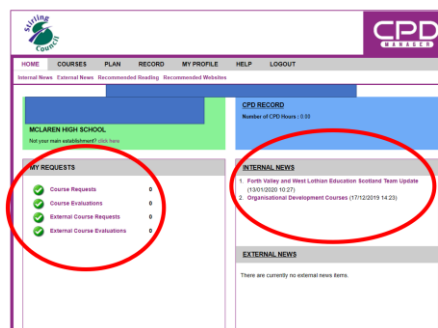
Stirling Council

CPD MANAGER

HOME COURSES PLAN RECORD MY PROFILE HELP LOGOUT

Internal News External News Recommended Reading Recommended Websites

MCLAREN HIGH SCHOOL

Not your main establishment? click here

CPD RECORD

Number of CPD Hours : 0.00

MY REQUESTS

Course Requests 0

Course Evaluations 0

External Course Requests 0

External Course Evaluations 0

INTERNAL NEWS

1. Forth Valley and West Lothian Education Scotland Team Update (13/01/2020 10:27)

2. Organisational Development Courses (17/12/2019 14:23)

EXTERNAL NEWS

There are currently no external news items.